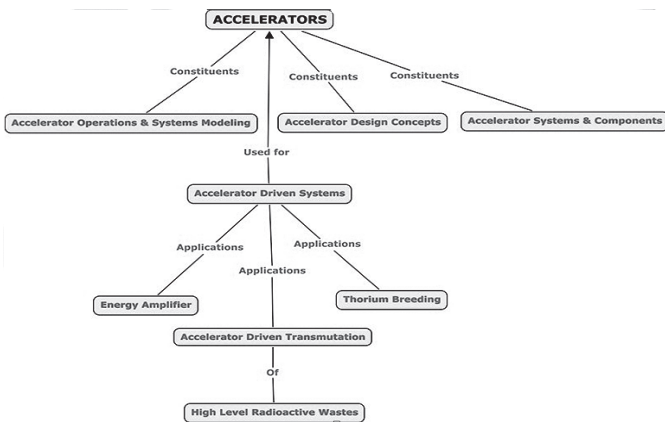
ACCELERATORS

Constituents

Constituents

Constituents

Accelerator Operations & Systems Modeling

Accelerator Design Concepts

Accelerator Systems & Components

Used for

Accelerator Driven Systems

Applications

Applications

Applications

Energy Amplifier

Thorium Breeding

Accelerator Driven Transmutation

Of

High Level Radioactive Wastes